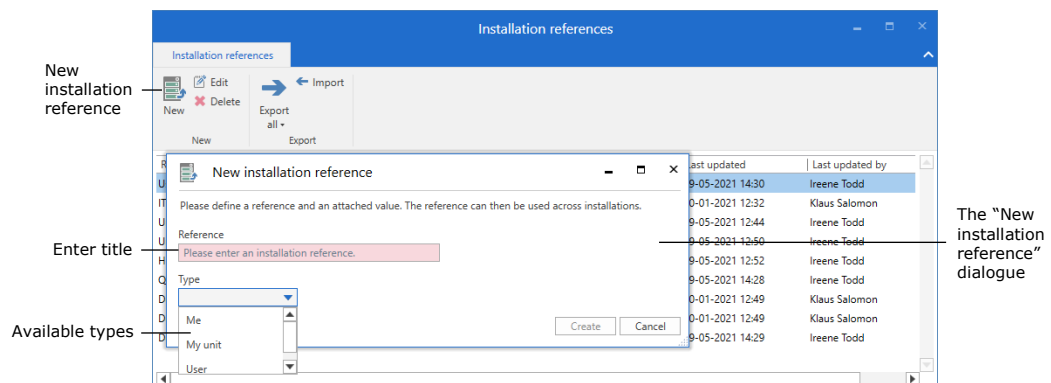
New installation reference

Enter title

Available types

Installation references

Installation references

New

Edit

Delete

New

Export all

Import

Export

New installation reference

Please define a reference and an attached value. The reference can then be used across installations.

Reference

Please enter an installation reference.

Type

Me

My unit

User

Create

Cancel

| R | Last updated | Last updated by |
|---|---|---|
| U | 19-05-2021 14:30 | Ireene Todd |
| IT | 20-01-2021 12:32 | Klaus Salomon |
| U | 19-05-2021 12:44 | Ireene Todd |
| U | 19-05-2021 12:50 | Ireene Todd |
| H | 19-05-2021 12:52 | Ireene Todd |
| Q | 19-05-2021 14:28 | Ireene Todd |
| D | 20-01-2021 12:49 | Klaus Salomon |
| D | 20-01-2021 12:49 | Klaus Salomon |
| D | 19-05-2021 14:29 | Ireene Todd |

The "New installation reference" dialogue